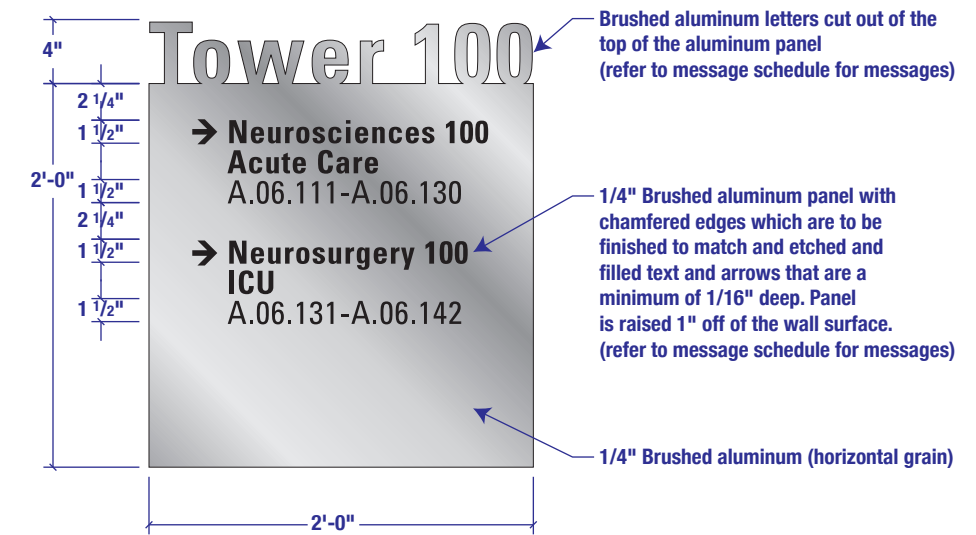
4"

Tower 100

Brushed aluminum letters cut out of the top of the aluminum panel (refer to message schedule for messages)

2 1/4"
1 1/2"
2'-0"
1 1/2"
2 1/4"
1 1/2"
1 1/2"

➔ Neurosciences 100
Acute Care
A.06.111-A.06.130

➔ Neurosurgery 100
ICU
A.06.131-A.06.142

1/4" Brushed aluminum panel with chamfered edges which are to be finished to match and etched and filled text and arrows that are a minimum of 1/16" deep. Panel is raised 1" off of the wall surface. (refer to message schedule for messages)

1/4" Brushed aluminum (horizontal grain)

2'-0"